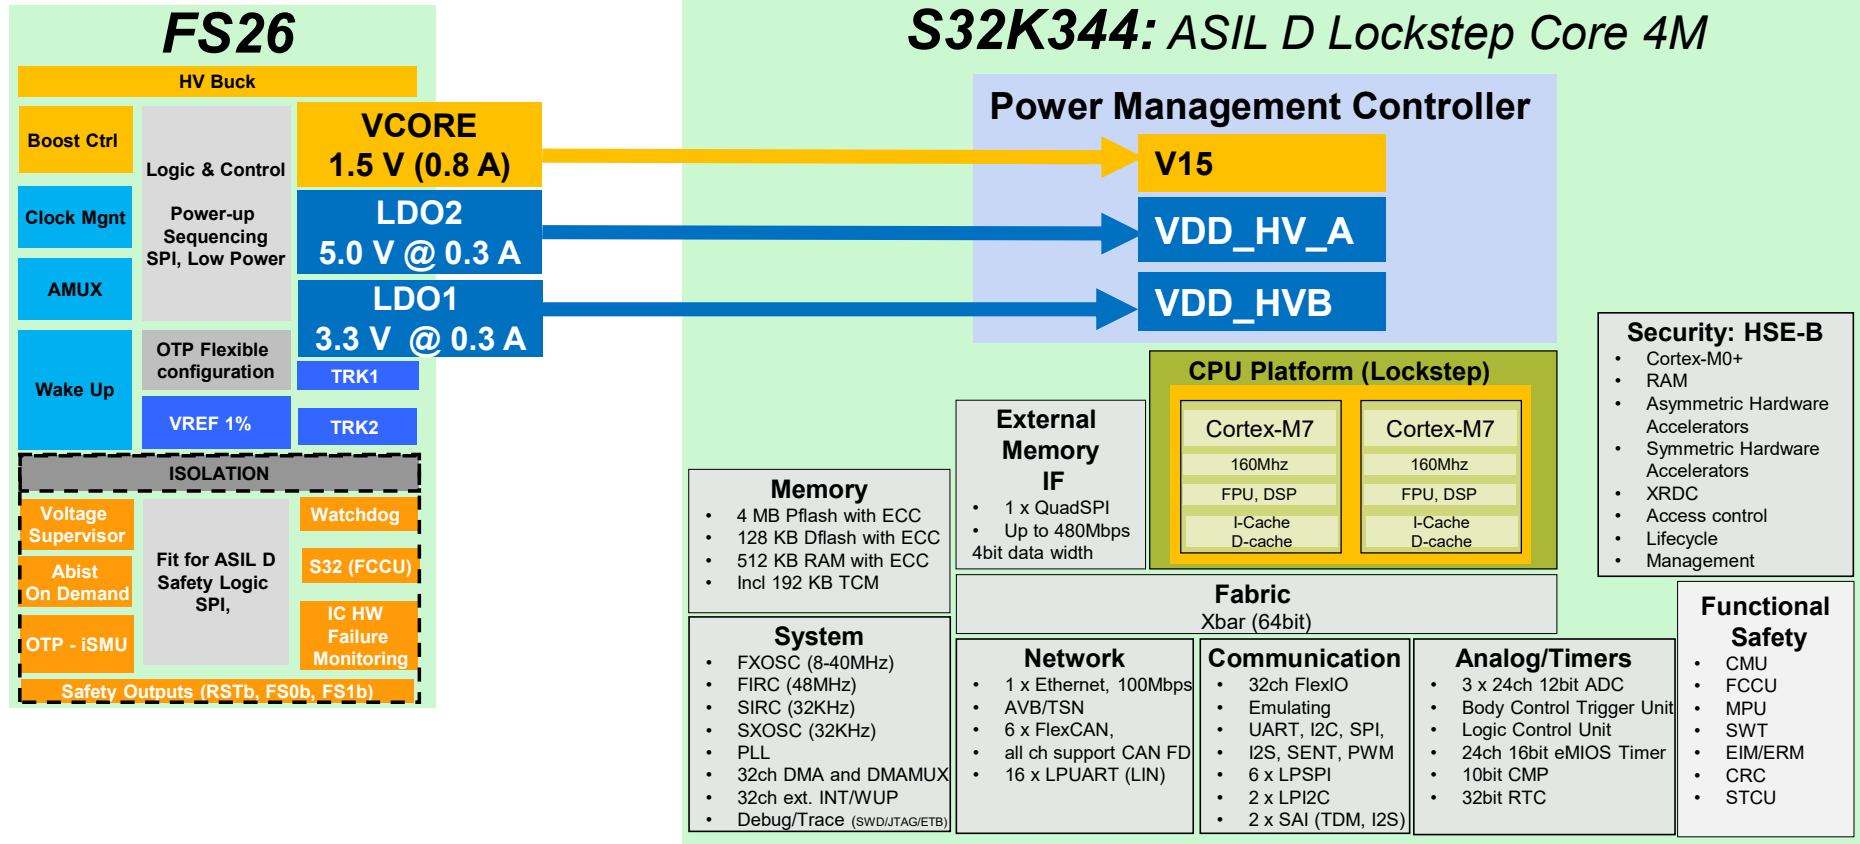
FS26

HV Buck

Boost Ctrl

Logic & Control

Power-up Sequencing SPI, Low Power

VCORE
1.5 V (0.8 A)

Clock Mgnt

LDO2
5.0 V @ 0.3 A

AMUX

LDO1
3.3 V @ 0.3 A

Wake Up

OTP Flexible configuration

TRK1

VREF 1%

TRK2

ISOLATION

Voltage Supervisor

Fit for ASIL D Safety Logic SPI,

Watchdog

Abist On Demand

S32 (FCCU)

OTP - iSMU

IC HW Failure Monitoring

Safety Outputs (RSTb, FS0b, FS1b)

S32K344: ASIL D Lockstep Core 4M

Power Management Controller

V15

VDD_HV_A

VDD_HVB

Security: HSE-B
• Cortex-M0+
• RAM
• Asymmetric Hardware Accelerators
• Symmetric Hardware Accelerators
• XRDC
• Access control
• Lifecycle
• Management

CPU Platform (Lockstep)

Cortex-M7
160Mhz
FPU, DSP
I-Cache
D-cache

Cortex-M7
160Mhz
FPU, DSP
I-Cache
D-cache

External Memory IF
• 1 x QuadSPI
• Up to 480Mbps
4bit data width

Memory
• 4 MB Pflash with ECC
• 128 KB Dflash with ECC
• 512 KB RAM with ECC
• Incl 192 KB TCM

Fabric
Xbar (64bit)

Functional Safety
• CMU
• FCCU
• MPU
• SWT
• EIM/ERM
• CRC
• STCU

System
• FXOSC (8-40MHz)
• FIRC (48MHz)
• SIRC (32KHz)
• SXOSC (32KHz)
• PLL
• 32ch DMA and DMAMUX
• 32ch ext. INT/WUP
• Debug/Trace (SWD/JTAG/ETB)

Network
• 1 x Ethernet, 100Mbps
• AVB/TSN
• 6 x FlexCAN,
• all ch support CAN FD
• 16 x LPUART (LIN)

Communication
• 32ch FlexIO
• Emulating
• UART, I2C, SPI,
• I2S, SENT, PWM
• 6 x LPSPI
• 2 x LPI2C
• 2 x SAI (TDM, I2S)

Analog/Timers
• 3 x 24ch 12bit ADC
• Body Control Trigger Unit
• Logic Control Unit
• 24ch 16bit eMIOS Timer
• 10bit CMP
• 32bit RTC